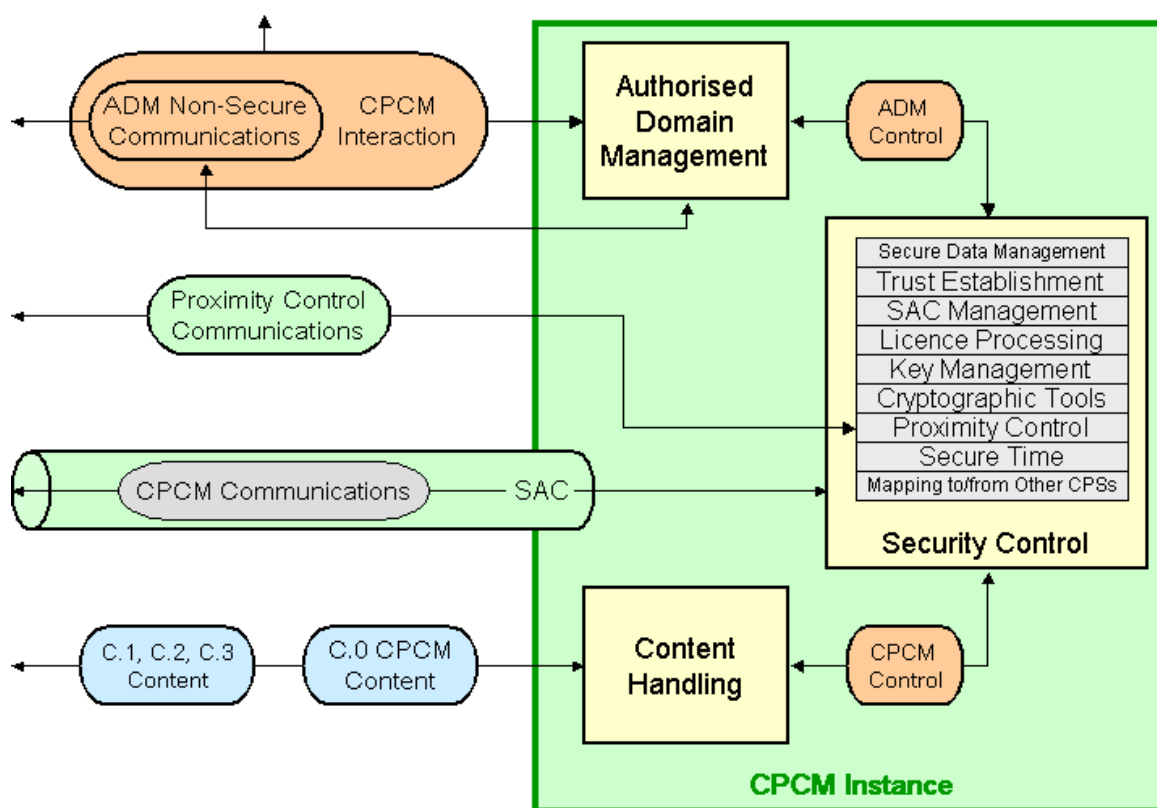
ADM Non-Secure Communications

CPCM Interaction

Authorised Domain Management

ADM Control

Secure Data Management
Trust Establishment
SAC Management
Licence Processing
Key Management
Cryptographic Tools
Proximity Control
Secure Time
Mapping to/from Other CPSs

Security Control

Proximity Control Communications

CPCM Communications

SAC

C.1, C.2, C.3 Content

C.0 CPCM Content

Content Handling

CPCM Control

CPCM Instance